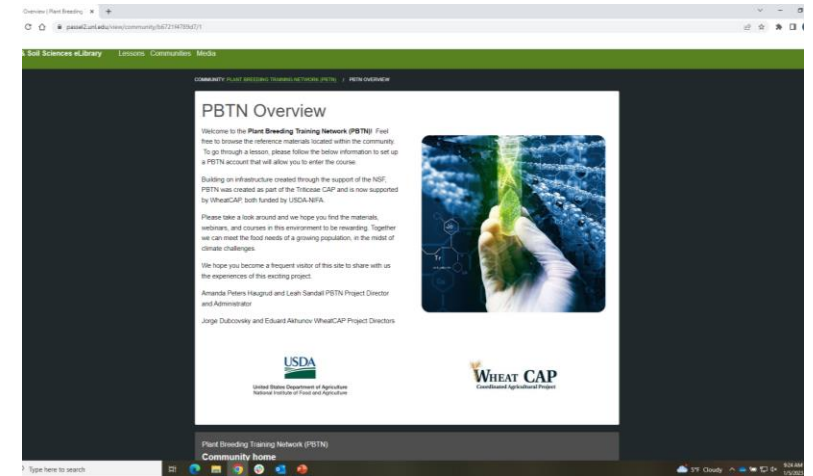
Overview | Plant Breeding ×  +

passel2.unl.edu/view/community/b6721f4789d7/1

& Soil Sciences eLibrary   Lessons   Communities   Media

COMMUNITY: PLANT BREEDING TRAINING NETWORK (PBTN) | PBTN OVERVIEW

PBTN Overview

Welcome to the **Plant Breeding Training Network (PBTN)**! Feel free to browse the reference materials located within the community. To go through a lesson, please follow the below information to set up a PBTN account that will allow you to enter the course.

Building on infrastructure created through the support of the NSF, PBTN was created as part of the Triticeae CAP and is now supported by WheatCAP, both funded by USDA-NIFA.

Please take a look around and we hope you find the materials, webinars, and courses in this environment to be rewarding. Together we can meet the food needs of a growing population, in the midst of climate challenges.

We hope you become a frequent visitor of this site to share with us the experiences of this exciting project.

Amanda Peters Haugrud and Leah Sandall PBTN Project Director and Administrator

Jorge Dubcovsky and Eduard Akhunov WheatCAP Project Directors

USDA
United States Department of Agriculture
National Institute of Food and Agriculture

WHEAT CAP
Coordinated Agricultural Project

Plant Breeding Training Network (PBTN)
Community home

Type here to search

5°F Cloudy   9:26 AM 1/5/2023